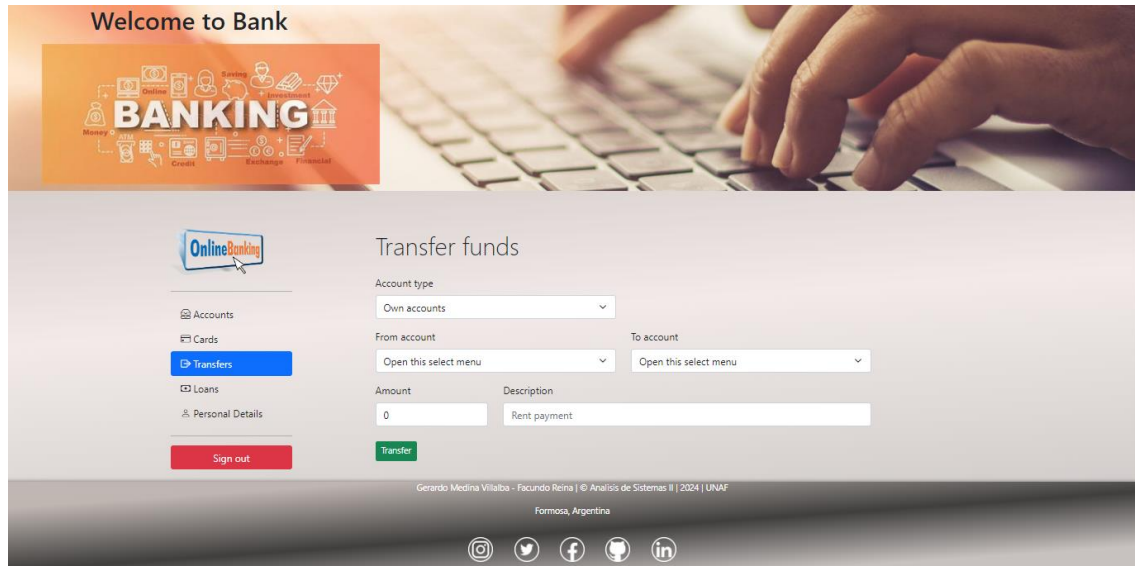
Welcome to Bank

Online Saving Investment
BANKING
Money ATM Credit Exchange Financial

OnlineBanking

Accounts
Cards
Transfers
Loans
Personal Details

Sign out

Transfer funds

Account type
Own accounts

From account
Open this select menu

To account
Open this select menu

Amount
0

Description
Rent payment

Transfer

Gerardo Medina Villalba - Facundo Reina | © Analisis de Sistemas II | 2024 | UNAF

Formosa, Argentina